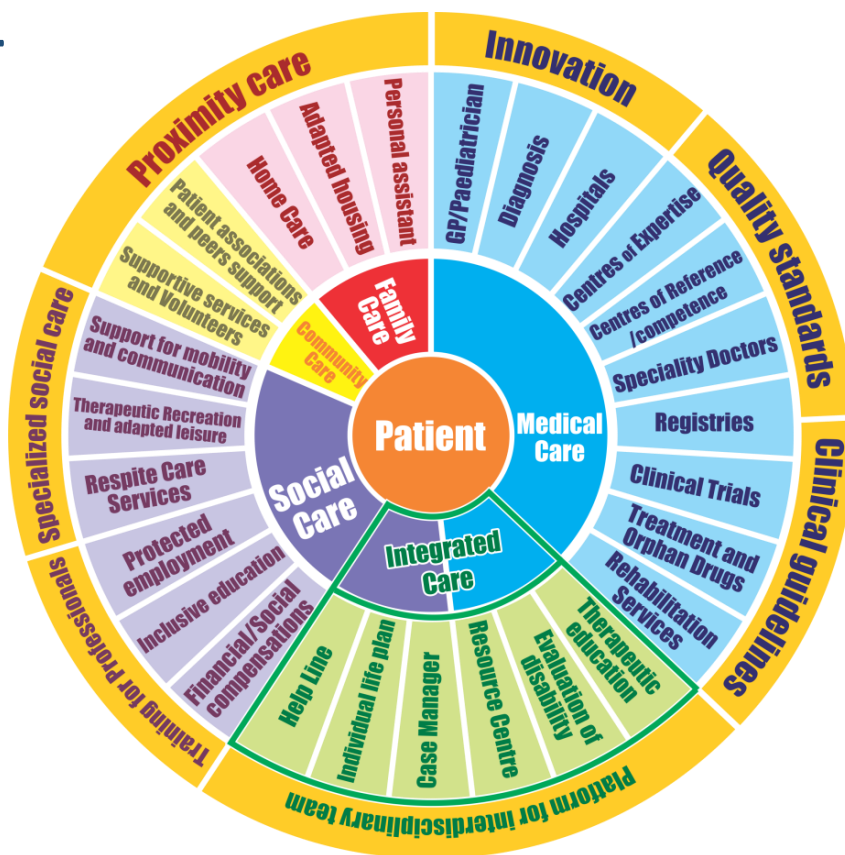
Patient

Medical Care

Social Care

Integrated Care

Family Care

Community Care

Personal assistant

Adapted housing

Home Care

Patient associations and peers support

Supportive services and Volunteers

Support for mobility and communication

Therapeutic Recreation and adapted leisure

Respite Care Services

Protected employment

Inclusive education

Financial/Social compensations

Help Line

Individual life plan

Case Manager

Resource Centre

Evaluation of disability

Therapeutic education

Rehabilitation Services

Treatment and Orphan Drugs

Clinical Trials

Registries

Speciality Doctors

Centres of Reference /competence

Centres of Expertise

Hospitals

Diagnosis

GP/Paediatrician

Proximity care

Innovation

Quality standards

Clinical guidelines

Platform for interdisciplinary team

Training for Professionals

Specialized social care